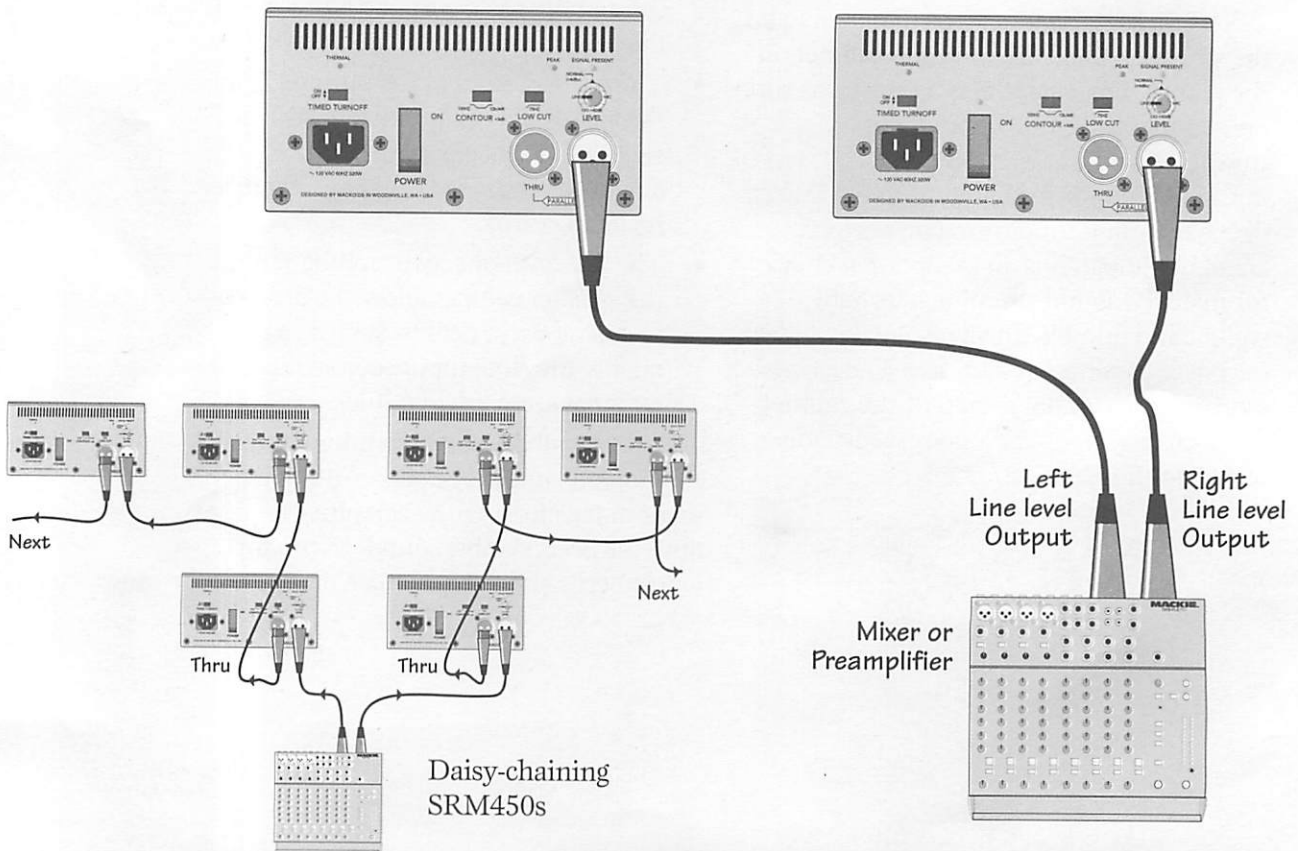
THERMAL
PEAK
SIGNAL PRESENT
ON
OFF
TIMED TURNOFF
ON
CONTOUR
LOW CUT
LEVEL
POWER
THRU
PARALLEL
DESIGNED BY MACKOIDS IN WOODINVILLE, WA • USA

THERMAL
PEAK
SIGNAL PRESENT
ON
OFF
TIMED TURNOFF
ON
CONTOUR
LOW CUT
LEVEL
POWER
THRU
PARALLEL
DESIGNED BY MACKOIDS IN WOODINVILLE, WA • USA

Next
Next
Thru
Thru

Left Line level Output

Right Line level Output

Mixer or Preamplifier

MACKIE

Daisy-chaining SRM450s